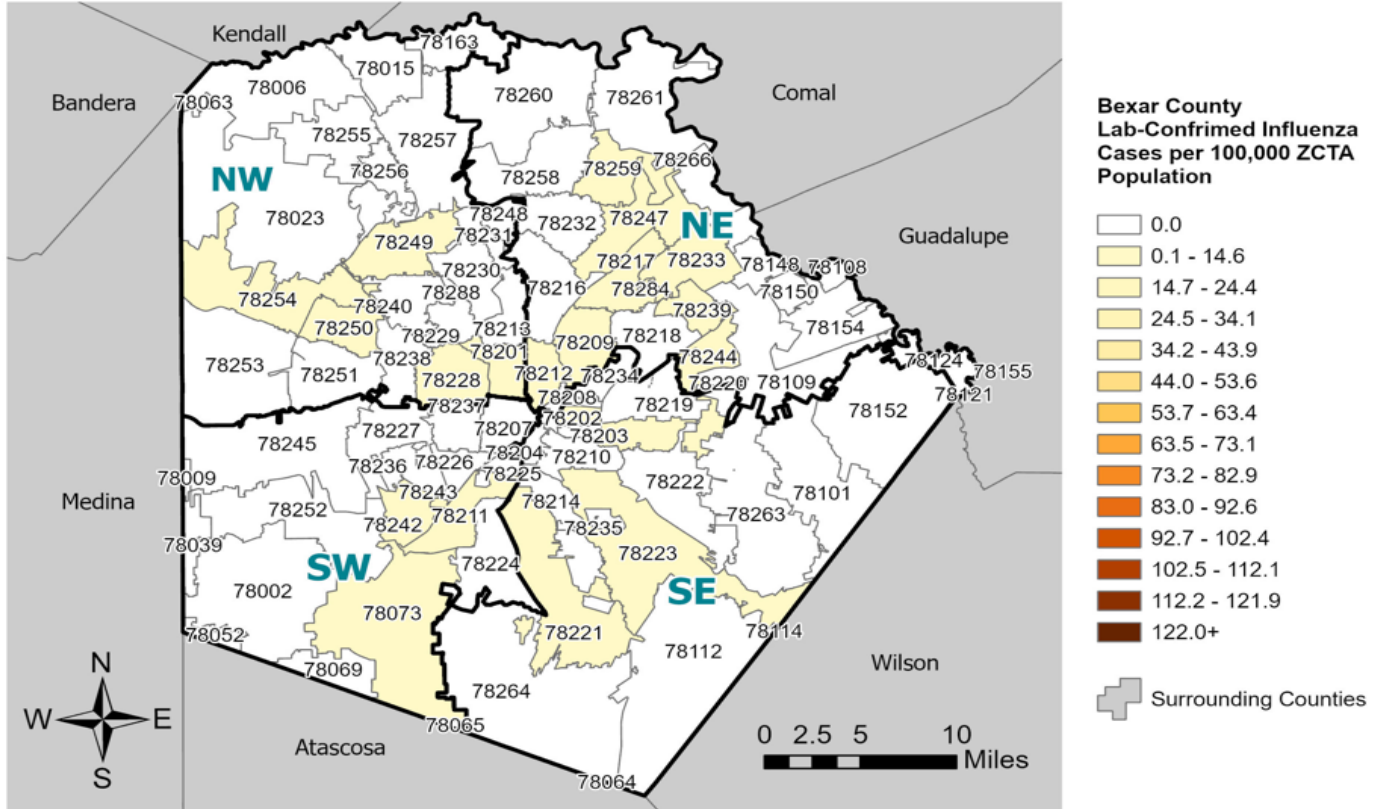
Kendall
78163
78015
78006
Bandera
78063
78260
78261
Comal
78255
78257
78256
NW
78259
78266
78258
78023
78248
78232
78247
NE
78249
78231
Guadalupe
78230
78217
78233
78148
78108
78216
78284
78150
78254
78240
78288
78239
78154
78250
78229
78213
78218
78209
78201
78244
78124
78155
78253
78238
78251
78228
78212
78234
78220
78109
78121
78208
78237
78202
78219
78152
78245
78227
78207
78203
78204
78009
78236
78226
78210
78225
78222
78101
Medina
78243
78214
78252
78211
78263
78242
78235
78039
78223
SW
78224
78002
SE
78073
78221
78114
78052
78112
Wilson
78069
78264
78065
Atascosa
78064

Bexar County
Lab-Confrimed Influenza Cases per 100,000 ZCTA Population
0.0
0.1 - 14.6
14.7 - 24.4
24.5 - 34.1
34.2 - 43.9
44.0 - 53.6
53.7 - 63.4
63.5 - 73.1
73.2 - 82.9
83.0 - 92.6
92.7 - 102.4
102.5 - 112.1
112.2 - 121.9
122.0+
Surrounding Counties

N
W
E
S

0 2.5 5 10 Miles